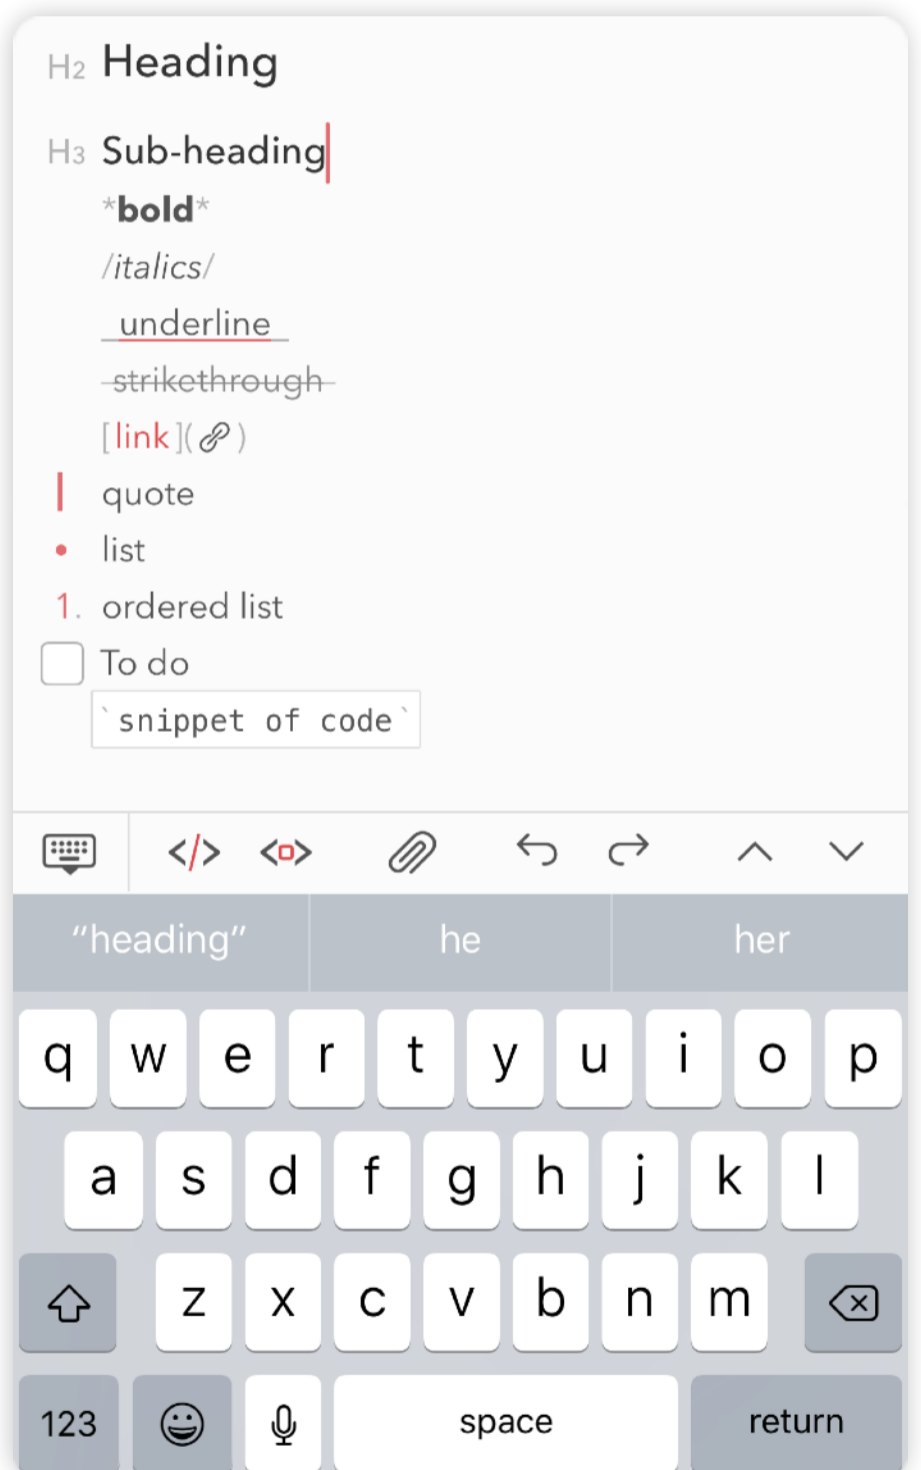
H2 Heading

H3 Sub-heading

\*bold\*

/italics/

\_underline\_

-strikethrough-

[link]( )

quote

list

1. ordered list

To do

`snippet of code`

“heading” | he | her

q w e r t y u i o p

a s d f g h j k l

z x c v b n m

123 space return